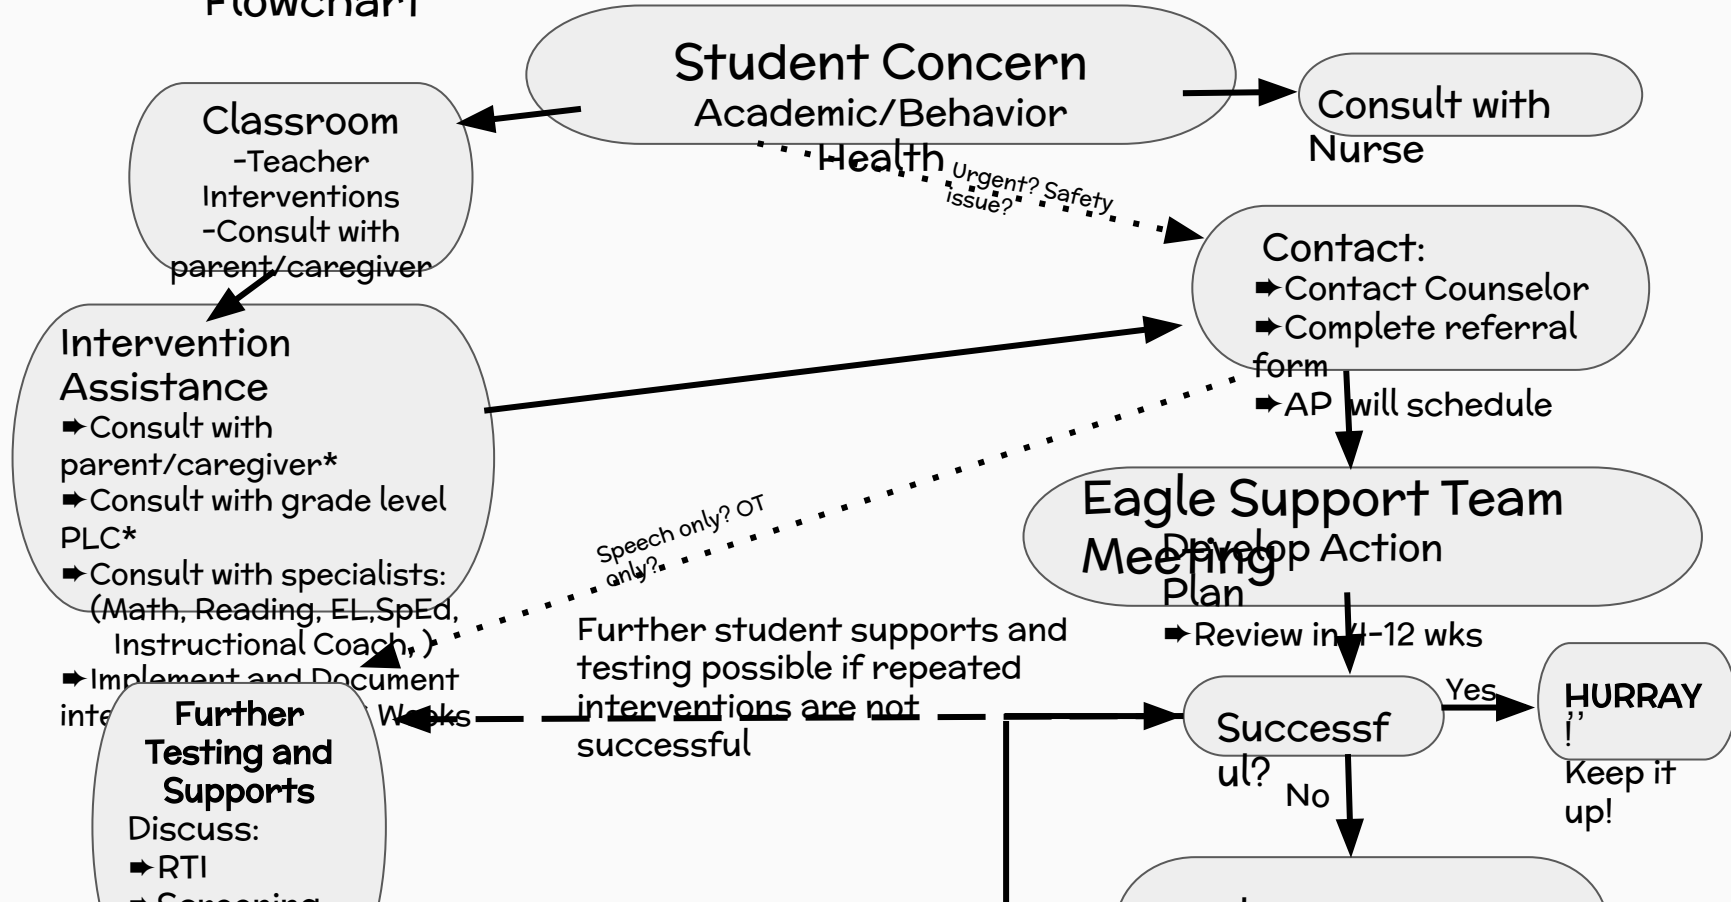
Flowchart

Student Concern
Academic/Behavior
Health

Consult with Nurse

Classroom
-Teacher Interventions
-Consult with parent/caregiver

Urgent? Safety issue?

Contact:
➨Contact Counselor
➨Complete referral form
➨AP will schedule

Intervention Assistance
➨Consult with parent/caregiver*
➨Consult with grade level PLC*
➨Consult with specialists: (Math, Reading, EL,SpEd, Instructional Coach, )
➨Implement and Document inte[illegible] Weeks

Speech only? OT only?

Eagle Support Team Meeting
Develop Action Plan
➨Review in 4-12 wks

Further student supports and testing possible if repeated interventions are not successful

Successful?

Yes

HURRAY!
Keep it up!

No

Further Testing and Supports
Discuss:
➨RTI
➨Screening